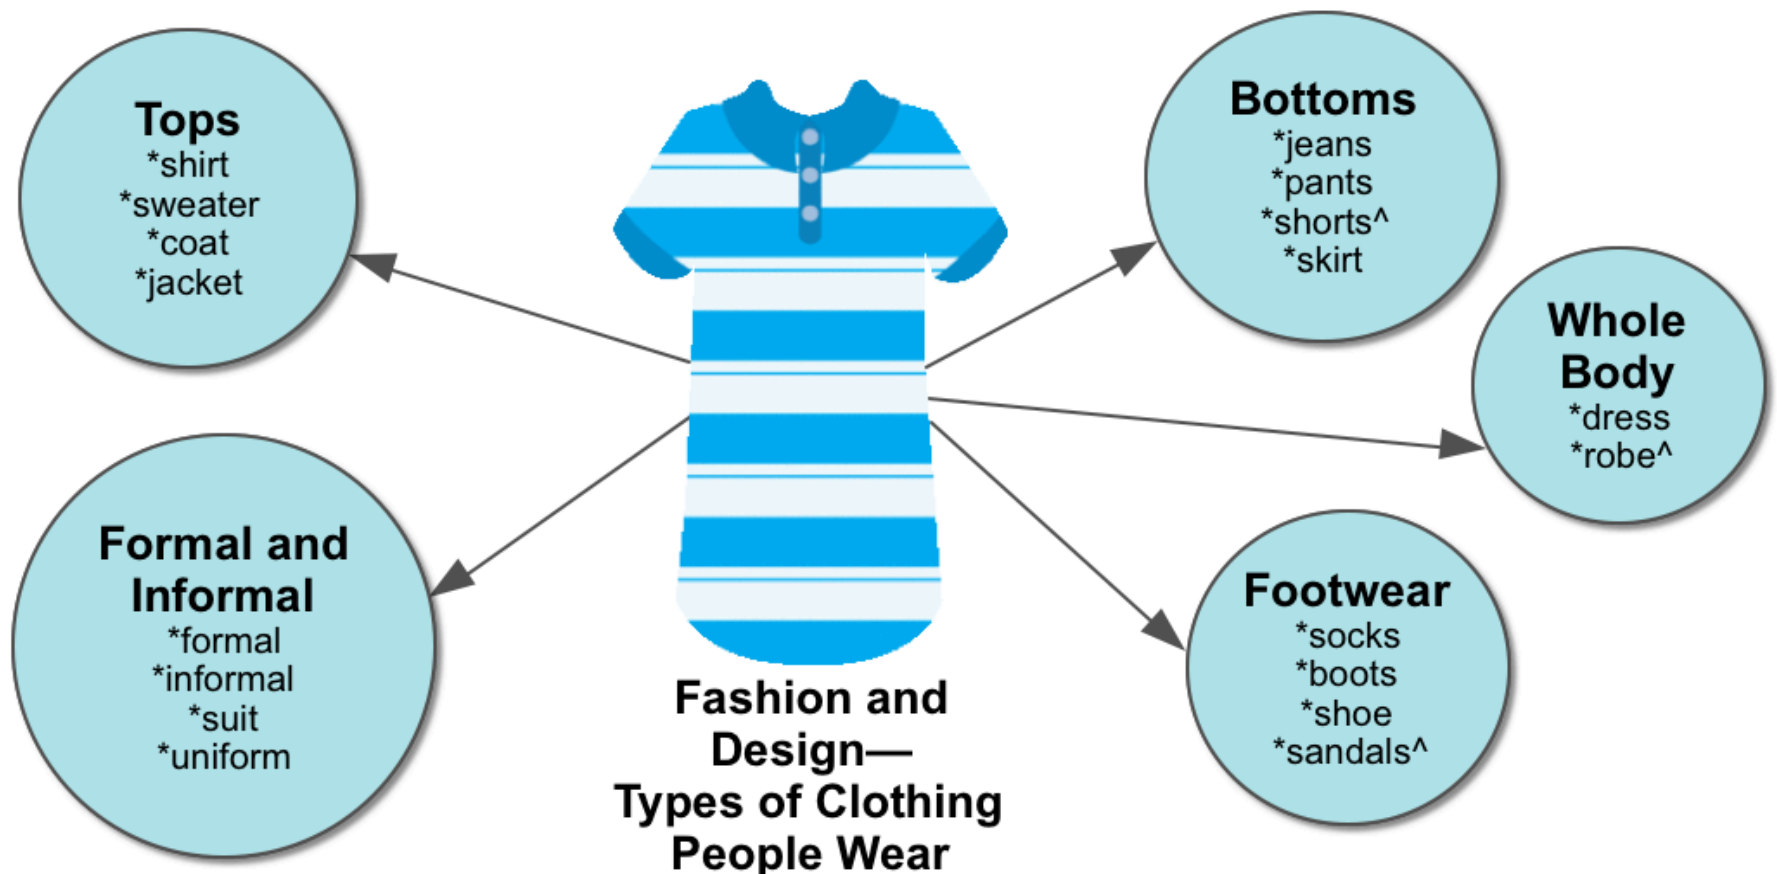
Tops
*shirt
*sweater
*coat
*jacket

Bottoms
*jeans
*pants
*shorts^
*skirt

Whole Body
*dress
*robe^

Formal and Informal
*formal
*informal
*suit
*uniform

Fashion and Design—
Types of Clothing People Wear

Footwear
*socks
*boots
*shoe
*sandals^